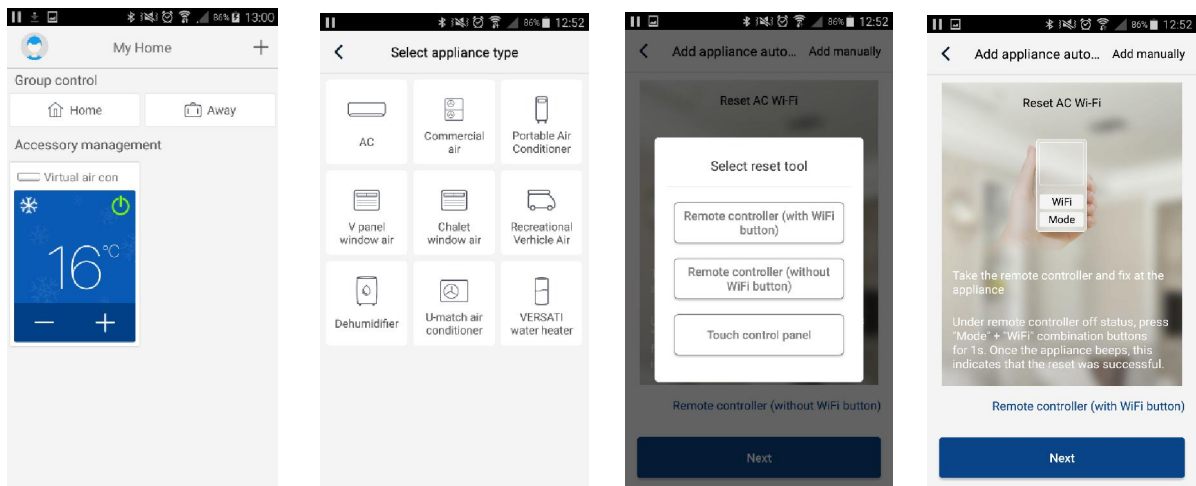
86% 13:00

My Home +

Group control

Home

Away

Accessory management

Virtual air con

16°C

— +

86% 12:52

Select appliance type

AC

Commercial air

Portable Air Conditioner

V panel window air

Chalet window air

Recreational Verhicle Air

Dehumidifier

U-match air conditioner

VERSATI water heater

86% 12:52

Add appliance auto... Add manually

Reset AC Wi-Fi

Select reset tool

Remote controller (with WiFi button)

Remote controller (without WiFi button)

Touch control panel

Remote controller (without WiFi button)

Next

86% 12:52

Add appliance auto... Add manually

Reset AC Wi-Fi

WiFi

Mode

Take the remote controller and fix at the appliance

Under remote controller off status, press "Mode" + "WiFi" combination buttons for 1s. Once the appliance beeps, this indicates that the reset was successful.

Remote controller (with WiFi button)

Next